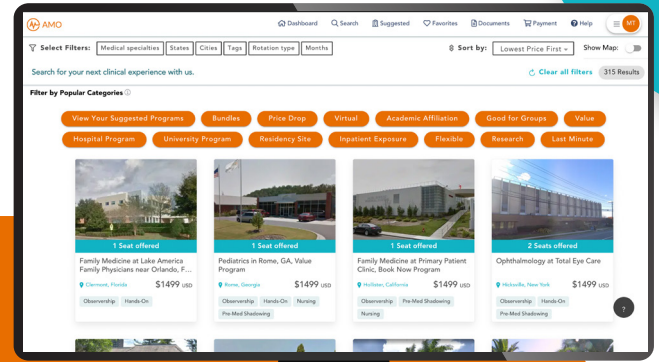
AMO

Dashboard Search Suggested Favorites Documents Payment Help MT

Select Filters: Medical specialties States Cities Tags Rotation type Months

Sort by: Lowest Price First Show Map:

Search for your next clinical experience with us.

Clear all filters 315 Results

Filter by Popular Categories

View Your Suggested Programs Bundles Price Drop Virtual Academic Affiliation Good for Groups Value Hospital Program University Program Residency Site Inpatient Exposure Flexible Research Last Minute

1 Seat offered
Family Medicine at Lake America Family Physicians near Orlando, F...
Clermont, Florida $1499 USD
Observership Hands-On

1 Seat offered
Pediatrics in Rome, GA, Value Program
Rome, Georgia $1499 USD
Observership Hands-On Nursing Pre-Med Shadowing

1 Seat offered
Family Medicine at Primary Patient Clinic, Book Now Program
Hollister, California $1499 USD
Observership Pre-Med Shadowing Nursing

2 Seats offered
Ophthalmology at Total Eye Care
Hicksville, New York $1499 USD
Observership Hands-On Pre-Med Shadowing

?